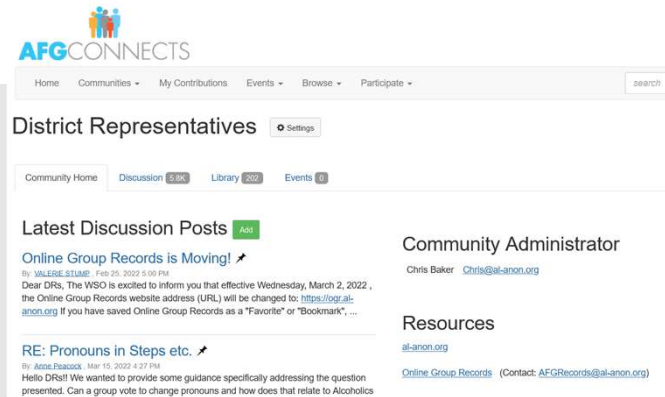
AFGCONNECTS

Home Communities ▾ My Contributions Events ▾ Browse ▾ Participate ▾ search

District Representatives ⚙ Settings

Community Home Discussion 5.8K Library 202 Events 0

Latest Discussion Posts Add

Online Group Records is Moving!
By: VALERIE STUMP , Feb 25, 2022 5:00 PM
Dear DRs, The WSO is excited to inform you that effective Wednesday, March 2, 2022 , the Online Group Records website address (URL) will be changed to: https://ogr.al-anon.org If you have saved Online Group Records as a "Favorite" or "Bookmark", ...

RE: Pronouns in Steps etc.
By: Anne Peacock , Mar 15, 2022 4:27 PM
Hello DRs!! We wanted to provide some guidance specifically addressing the question presented. Can a group vote to change pronouns and how does that relate to Alcoholics

Community Administrator
Chris Baker Chris@al-anon.org

Resources
al-anon.org

Online Group Records (Contact: AFGRecords@al-anon.org)